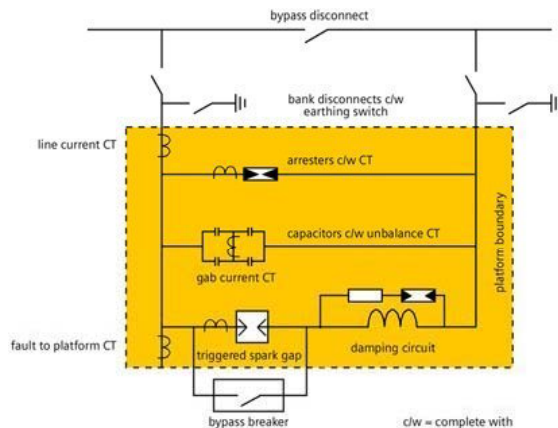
bypass disconnect

bank disconnects c/w earthing switch

line current CT

arresters c/w CT

capacitors c/w unbalance CT

gab current CT

platform boundary

fault to platform CT

triggered spark gap

damping circuit

bypass breaker

c/w = complete with